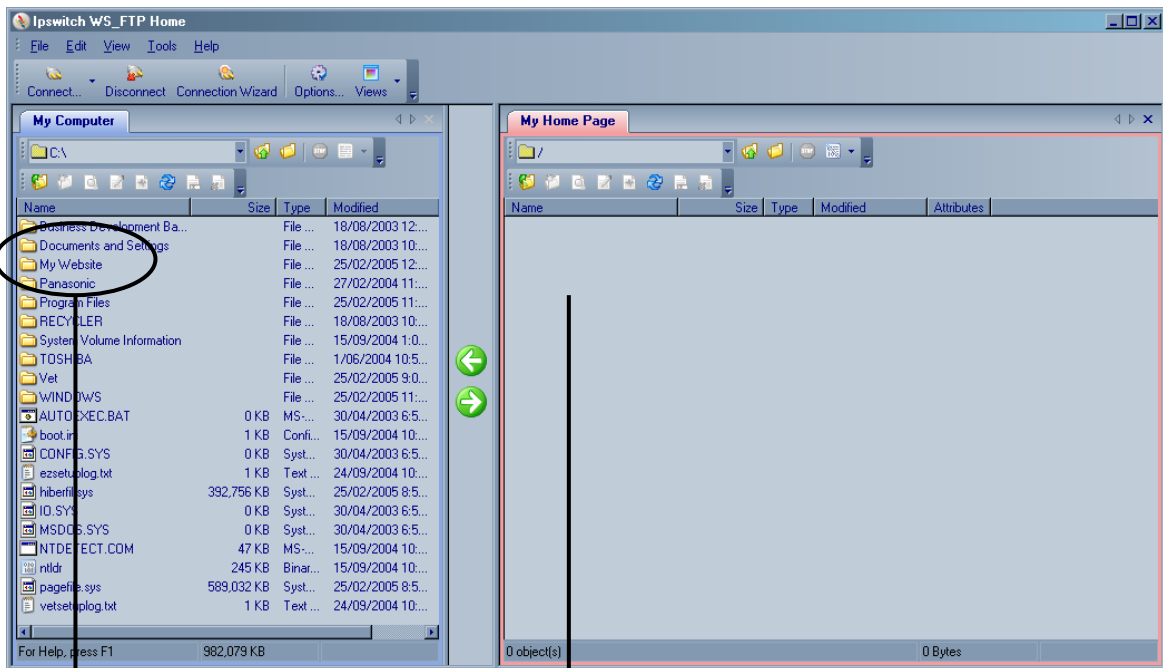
Ipswitch WS_FTP Home

File Edit View Tools Help

Connect... Disconnect Connection Wizard Options... Views

My Computer

C:\

| Name | Size | Type | Modified |
|---|---|---|---|
| Business Development Ba... | | File ... | 18/08/2003 12:... |
| Documents and Settings | | File ... | 18/08/2003 10:... |
| My Website | | File ... | 25/02/2005 12:... |
| Panasonic | | File ... | 27/02/2004 11:... |
| Program Files | | File ... | 25/02/2005 11:... |
| RECYCLER | | File ... | 18/08/2003 10:... |
| System Volume Information | | File ... | 15/09/2004 1:0... |
| TOSHIBA | | File ... | 1/06/2004 10:5... |
| Vet | | File ... | 25/02/2005 9:0... |
| WINDOWS | | File ... | 25/02/2005 11:... |
| AUTOEXEC.BAT | 0 KB | MS-... | 30/04/2003 6:5... |
| boot.ini | 1 KB | Confi... | 15/09/2004 10:... |
| CONFIG.SYS | 0 KB | Syst... | 30/04/2003 6:5... |
| ezsetuplog.txt | 1 KB | Text ... | 24/09/2004 10:... |
| hiberfil.sys | 392,756 KB | Syst... | 25/02/2005 8:5... |
| IO.SYS | 0 KB | Syst... | 30/04/2003 6:5... |
| MSDOS.SYS | 0 KB | Syst... | 30/04/2003 6:5... |
| NTDETECT.COM | 47 KB | MS-... | 15/09/2004 10:... |
| ntldr | 245 KB | Binar... | 15/09/2004 10:... |
| pagefile.sys | 589,032 KB | Syst... | 25/02/2005 8:5... |
| vetsetuplog.txt | 1 KB | Text ... | 24/09/2004 10:... |

For Help, press F1 982,079 KB

My Home Page

/

| Name | Size | Type | Modified | Attributes |
|---|---|---|---|---|

0 object(s) 0 Bytes